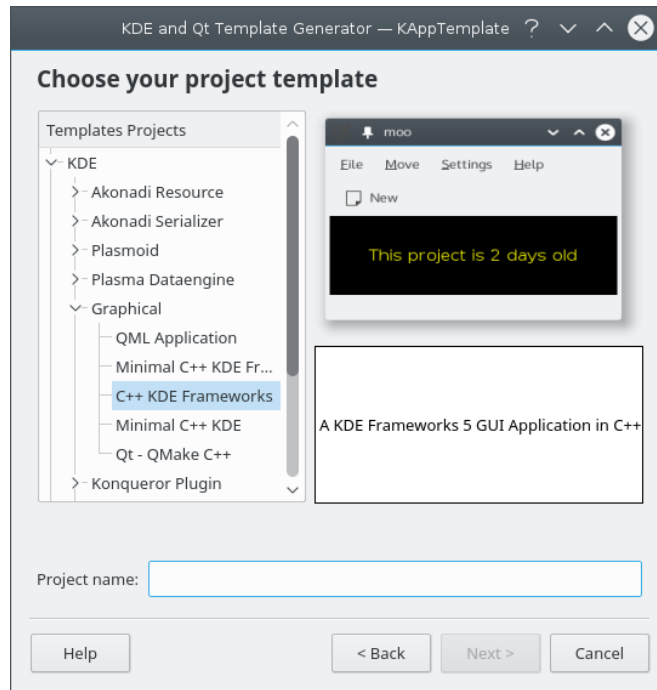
KDE and Qt Template Generator — KAppTemplate ?

Choose your project template

Templates Projects
KDE
Akonadi Resource
Akonadi Serializer
Plasmoid
Plasma Dataengine
Graphical
QML Application
Minimal C++ KDE Fr...
C++ KDE Frameworks
Minimal C++ KDE
Qt - QMake C++
Konqueror Plugin

moo
File Move Settings Help
New
This project is 2 days old

A KDE Frameworks 5 GUI Application in C++

Project name:

Help
< Back
Next >
Cancel